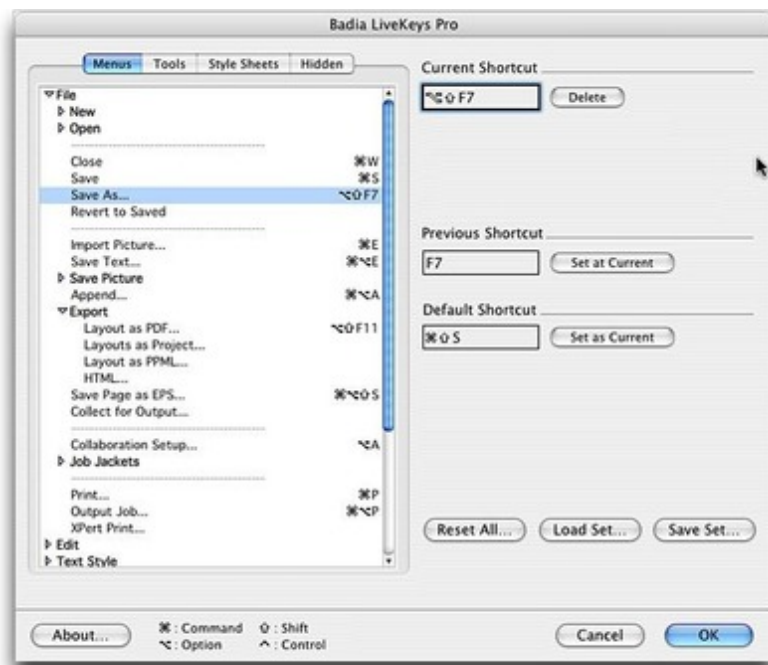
Badia LiveKeys Pro

Menus | Tools | Style Sheets | Hidden

▽File
▷ New
▷ Open
Close ⌘W
Save ⌘S
Save As... ⌥⇧F7
Revert to Saved
Import Picture... ⌘E
Save Text... ⌘⌥E
▷ Save Picture
Append... ⌘⌥A
▽Export
Layout as PDF... ⌥⇧F11
Layouts as Project...
Layout as PPML...
HTML...
Save Page as EPS... ⌘⌥⇧S
Collect for Output...
Collaboration Setup... ⌥A
▷ Job Jackets
Print... ⌘P
Output Job... ⌘⌥P
XPert Print...
▷ Edit
▷ Text Style

Current Shortcut
⌥⇧F7
Delete

Previous Shortcut
F7
Set at Current

Default Shortcut
⌘⇧S
Set as Current

Reset All... | Load Set... | Save Set...

About...
⌘ : Command ⇧ : Shift
⌥ : Option ^ : Control
Cancel
OK